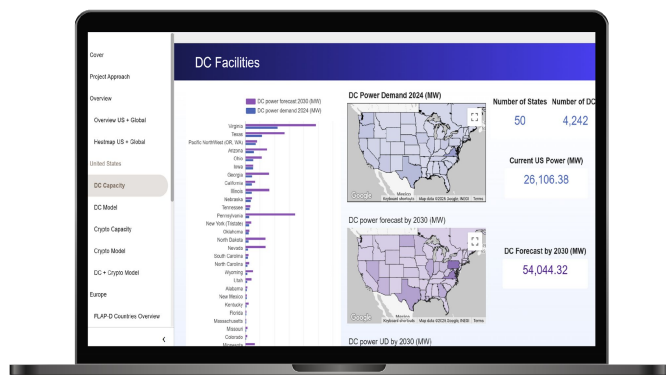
Cover

Project Approach

Overview

Overview US + Global

Heatmap US + Global

United States

DC Capacity

DC Model

Crypto Capacity

Crypto Model

DC + Crypto Model

Europe

FLAP-D Countries Overview

‹

DC Facilities

DC power forecast 2030 (MW)
DC power demand 2024 (MW)

Virginia
Texas
Pacific Northwest (OR, WA)
Arizona
Ohio
Iowa
Georgia
California
Illinois
Nebraska
Tennessee
Pennsylvania
New York (Tristate)
Oklahoma
North Dakota
Nevada
South Carolina
North Carolina
Wyoming
Utah
Alabama
New Mexico
Kentucky
Florida
Massachusetts
Missouri
Colorado
Minnesota

DC Power Demand 2024 (MW)

Google Mexico Keyboard shortcuts Map data ©2025 Google, INEGI Terms

DC power forecast by 2030 (MW)

Google Mexico Keyboard shortcuts Map data ©2025 Google, INEGI Terms

DC power UD by 2030 (MW)

Number of States
50

Number of DC
4,242

Current US Power (MW)
26,106.38

DC Forecast by 2030 (MW)
54,044.32